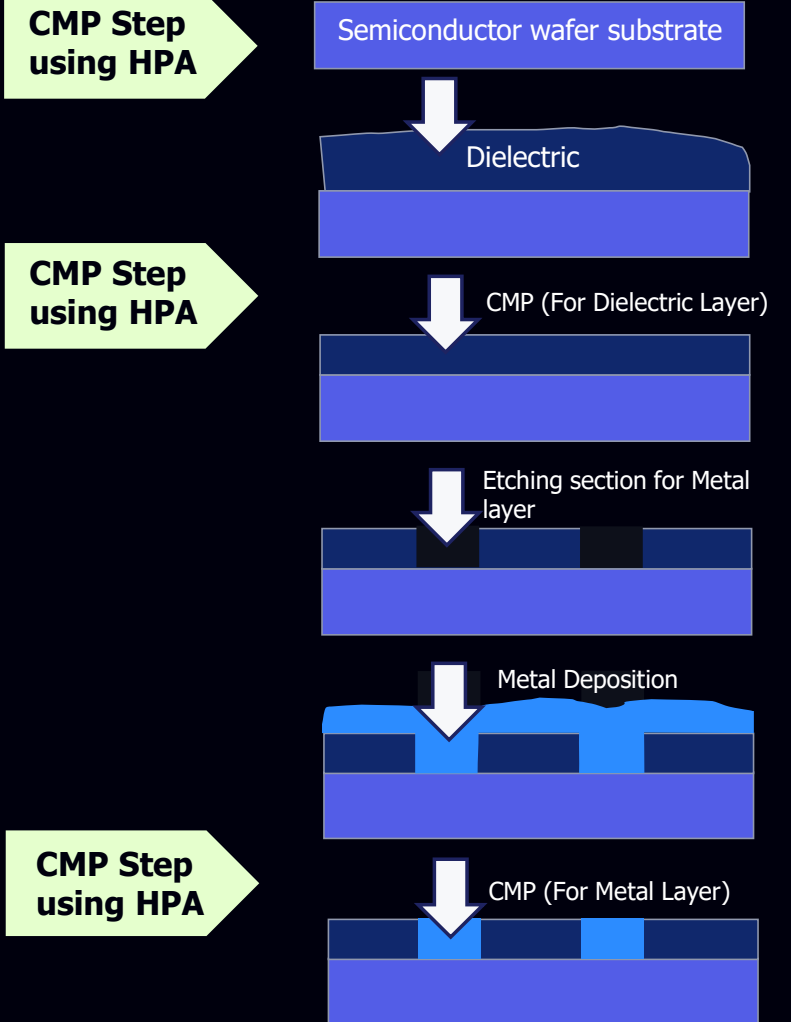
CMP Step using HPA

Semiconductor wafer substrate

Dielectric

CMP Step using HPA

CMP (For Dielectric Layer)

Etching section for Metal layer

Metal Deposition

CMP Step using HPA

CMP (For Metal Layer)